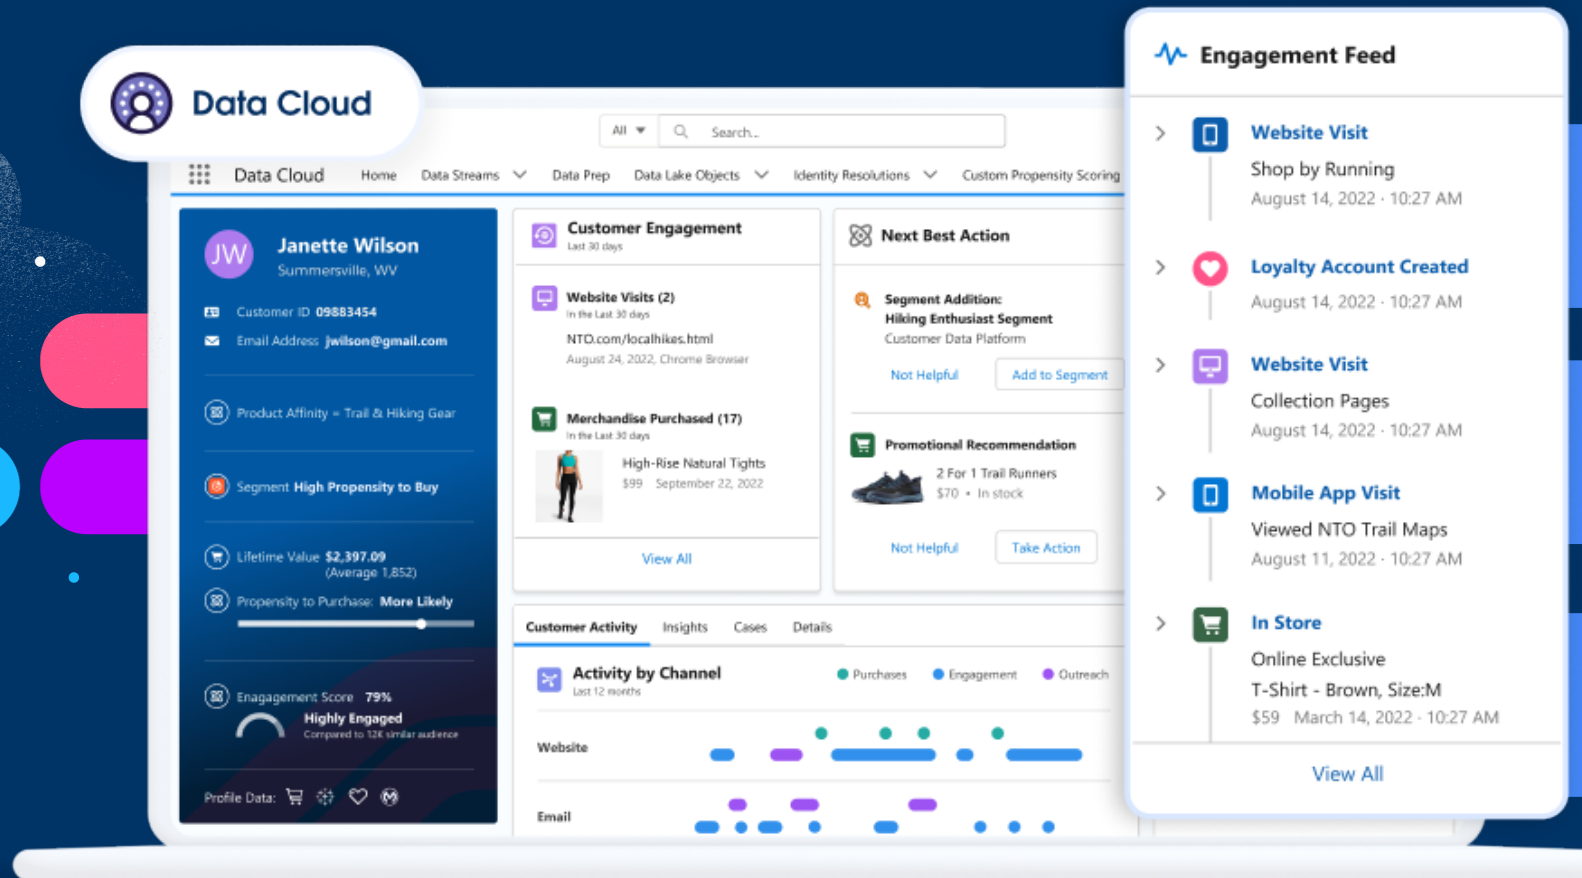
Data Cloud

All Search...

Data Cloud Home Data Streams Data Prep Data Lake Objects Identity Resolutions Custom Propensity Scoring

JW Janette Wilson
Summersville, WV

Customer ID 09883454
Email Address jwilson@gmail.com

Product Affinity = Trail & Hiking Gear

Segment High Propensity to Buy

Lifetime Value $2,397.09 (Average 1,852)

Propensity to Purchase: More Likely

Engagement Score 79%
Highly Engaged
Compared to 12K similar audience

Profile Data:

Customer Engagement
Last 30 days

Website Visits (2)
In the Last 30 days
NTO.com/localhikes.html
August 24, 2022, Chrome Browser

Merchandise Purchased (17)
In the Last 30 days
High-Rise Natural Tights
$99 September 22, 2022

View All

Next Best Action

Segment Addition:
Hiking Enthusiast Segment
Customer Data Platform
Not Helpful Add to Segment

Promotional Recommendation
2 For 1 Trail Runners
$70 • In stock
Not Helpful Take Action

Customer Activity Insights Cases Details

Activity by Channel
Last 12 months
Purchases Engagement Outreach

Website

Email

Engagement Feed

Website Visit
Shop by Running
August 14, 2022 · 10:27 AM

Loyalty Account Created
August 14, 2022 · 10:27 AM

Website Visit
Collection Pages
August 14, 2022 · 10:27 AM

Mobile App Visit
Viewed NTO Trail Maps
August 11, 2022 · 10:27 AM

In Store
Online Exclusive
T-Shirt - Brown, Size:M
$59 March 14, 2022 · 10:27 AM

View All